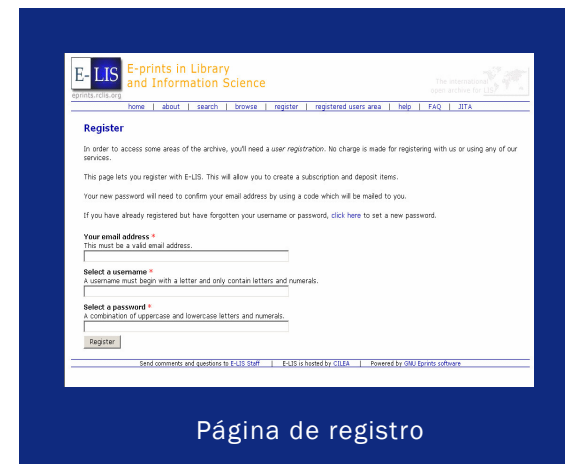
E-LIS
eprints.rclis.org
E-prints in Library and Information Science
The international open archive for LIS

home | about | search | browse | register | registered users area | help | FAQ | JITA

Register

In order to access some areas of the archive, you'll need a user registration. No charge is made for registering with us or using any of our services.

This page lets you register with E-LIS. This will allow you to create a subscription and deposit items.

Your new password will need to confirm your email address by using a code which will be mailed to you.

If you have already registered but have forgotten your username or password, click here to set a new password.

Your email address *
This must be a valid email address.

Select a username *
A username must begin with a letter and only contain letters and numerals.

Select a password *
A combination of uppercase and lowercase letters and numerals.

Register

Send comments and questions to E-LIS Staff | E-LIS is hosted by CILEA | Powered by GNU Eprints software

Página de registro